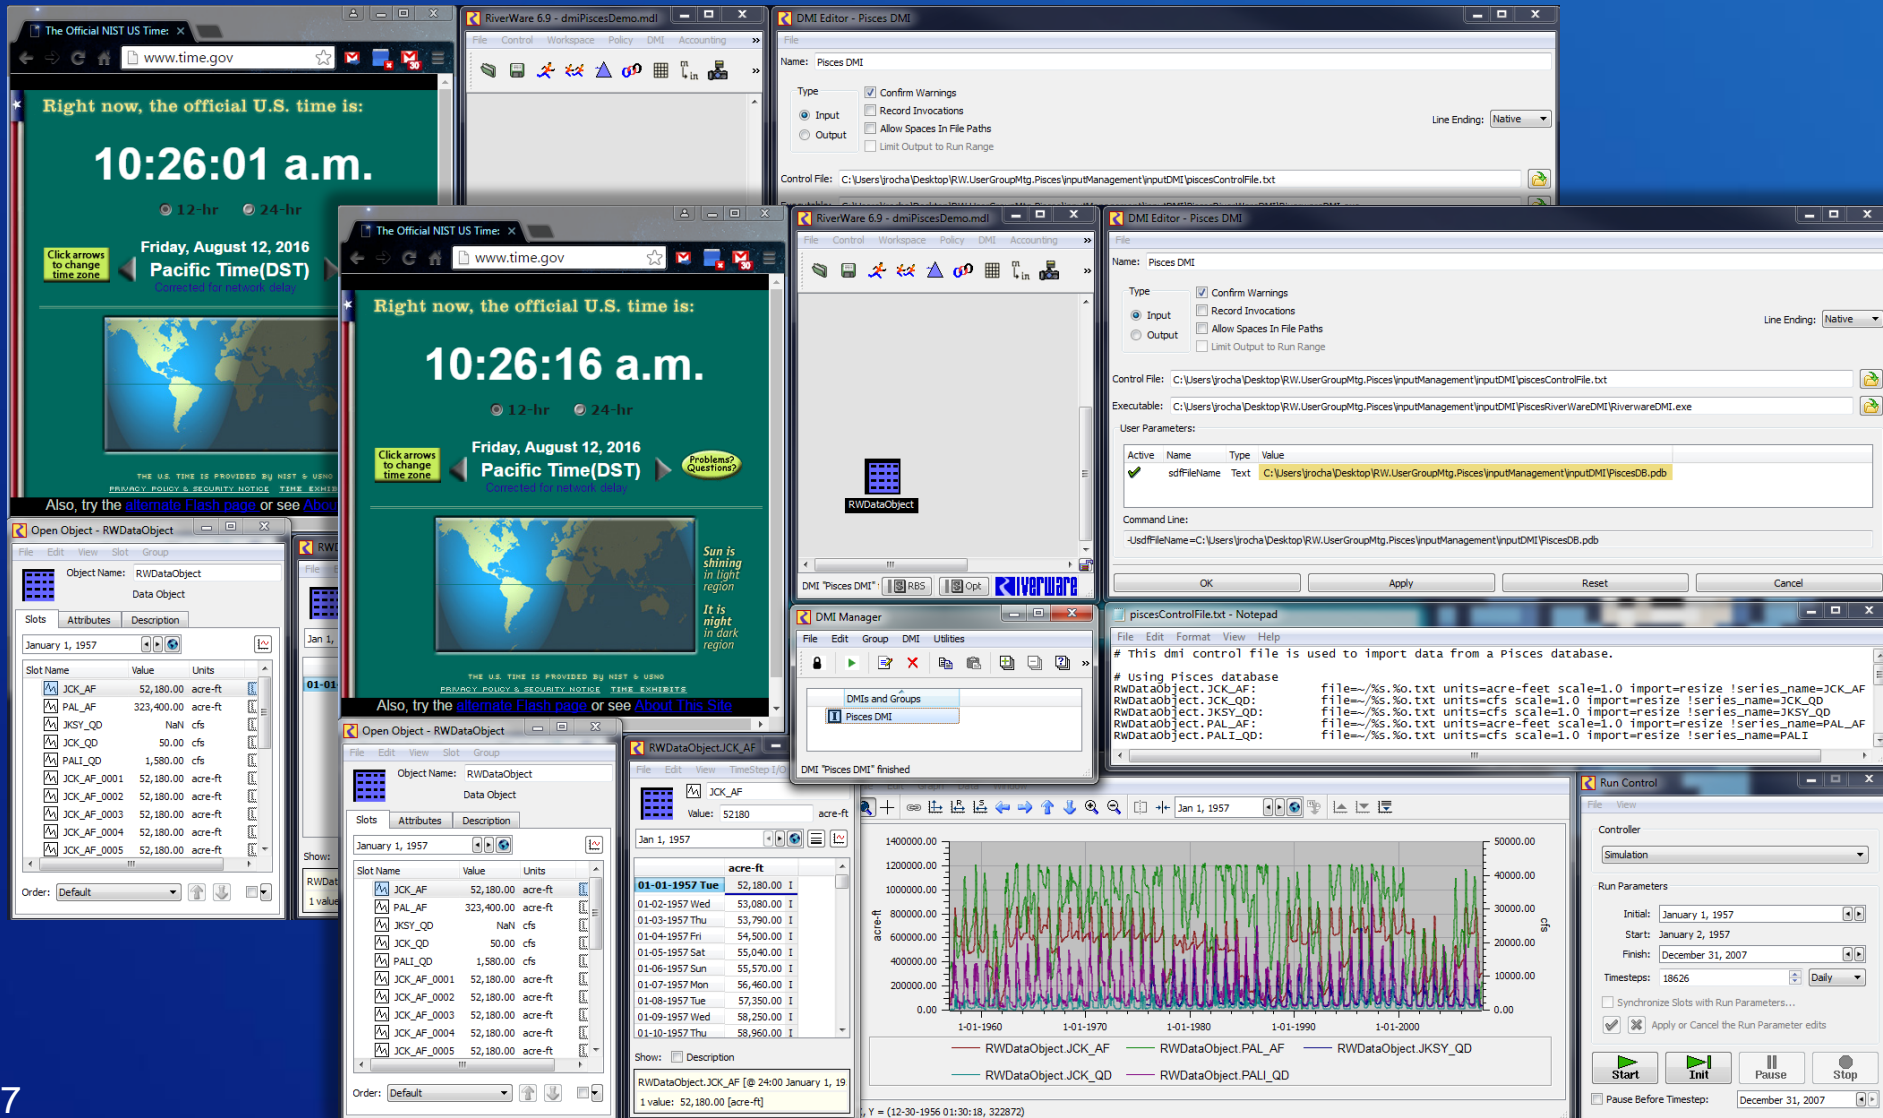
The Official NIST US Time:
www.time.gov
Right now, the official U.S. time is:
10:26:01 a.m.
12-hr 24-hr
Click arrows to change time zone
Friday, August 12, 2016
Pacific Time(DST)
Corrected for network delay
Also, try the alternate Flash page or see About

RiverWare 6.9 - dmiPiscesDemo.mdl
File Control Workspace Policy DMI Accounting

DMI Editor - Pisces DMI
File
Name: Pisces DMI
Type
Input
Output
Confirm Warnings
Record Invocations
Allow Spaces In File Paths
Limit Output to Run Range
Line Ending: Native
Control File: C:\Users\jrocha\Desktop\RW.UserGroupMtg.Pisces\inputManagement\inputDMI\piscesControlFile.txt

The Official NIST US Time:
www.time.gov
Right now, the official U.S. time is:
10:26:16 a.m.
12-hr 24-hr
Click arrows to change time zone
Friday, August 12, 2016
Pacific Time(DST)
Problems? Questions?
Corrected for network delay
Sun is shining in light region
It is night in dark region
THE U.S. TIME IS PROVIDED BY NIST & USNO
PRIVACY POLICY & SECURITY NOTICE TIME EXHIBITS
Also, try the alternate Flash page or see About This Site

RiverWare 6.9 - dmiPiscesDemo.mdl
File Control Workspace Policy DMI Accounting
RWDataObject
DMI "Pisces DMI" RBS Opt RiverWare

DMI Editor - Pisces DMI
File
Name: Pisces DMI
Type
Input
Output
Confirm Warnings
Record Invocations
Allow Spaces In File Paths
Limit Output to Run Range
Line Ending: Native
Control File: C:\Users\jrocha\Desktop\RW.UserGroupMtg.Pisces\inputManagement\inputDMI\piscesControlFile.txt
Executable: C:\Users\jrocha\Desktop\RW.UserGroupMtg.Pisces\inputManagement\inputDMI\PiscesRiverWareDMI\RiverwareDMI.exe
User Parameters:
| Active | Name | Type | Value |
|---|---|---|---|
| ✓ | sdfFileName | Text | C:\Users\jrocha\Desktop\RW.UserGroupMtg.Pisces\inputManagement\inputDMI\PiscesDB.pdb |
Command Line:
-UsdfFileName=C:\Users\jrocha\Desktop\RW.UserGroupMtg.Pisces\inputManagement\inputDMI\PiscesDB.pdb
OK Apply Reset Cancel

Open Object - RWDataObject
File Edit View Slot Group
Object Name: RWDataObject
Data Object
Slots Attributes Description
January 1, 1957
| Slot Name | Value | Units |
|---|---|---|
| JCK_AF | 52,180.00 | acre-ft |
| PAL_AF | 323,400.00 | acre-ft |
| JKSY_QD | NaN | cfs |
| JCK_QD | 50.00 | cfs |
| PALI_QD | 1,580.00 | cfs |
| JCK_AF_0001 | 52,180.00 | acre-ft |
| JCK_AF_0002 | 52,180.00 | acre-ft |
| JCK_AF_0003 | 52,180.00 | acre-ft |
| JCK_AF_0004 | 52,180.00 | acre-ft |
| JCK_AF_0005 | 52,180.00 | acre-ft |
Order: Default

DMI Manager
File Edit Group DMI Utilities
DMIs and Groups
Pisces DMI
DMI "Pisces DMI" finished

piscesControlFile.txt - Notepad
File Edit Format View Help
# This dmi control file is used to import data from a Pisces database.

# Using Pisces database
RWDataObject.JCK_AF: file=~/%s.%o.txt units=acre-feet scale=1.0 import=resize !series_name=JCK_AF
RWDataObject.JCK_QD: file=~/%s.%o.txt units=cfs scale=1.0 import=resize !series_name=JCK_QD
RWDataObject.JKSY_QD: file=~/%s.%o.txt units=cfs scale=1.0 import=resize !series_name=JKSY_QD
RWDataObject.PAL_AF: file=~/%s.%o.txt units=acre-feet scale=1.0 import=resize !series_name=PAL_AF
RWDataObject.PALI_QD: file=~/%s.%o.txt units=cfs scale=1.0 import=resize !series_name=PALI

Open Object - RWDataObject
File Edit View Slot Group
Object Name: RWDataObject
Data Object
Slots Attributes Description
January 1, 1957
| Slot Name | Value | Units |
|---|---|---|
| JCK_AF | 52,180.00 | acre-ft |
| PAL_AF | 323,400.00 | acre-ft |
| JKSY_QD | NaN | cfs |
| JCK_QD | 50.00 | cfs |
| PALI_QD | 1,580.00 | cfs |
| JCK_AF_0001 | 52,180.00 | acre-ft |
| JCK_AF_0002 | 52,180.00 | acre-ft |
| JCK_AF_0003 | 52,180.00 | acre-ft |
| JCK_AF_0004 | 52,180.00 | acre-ft |
| JCK_AF_0005 | 52,180.00 | acre-ft |
Order: Default

RWDataObject.JCK_AF
File Edit View TimeStep I/O
JCK_AF
Value: 52180 acre-ft
Jan 1, 1957
| | acre-ft |
|---|---|
| 01-01-1957 Tue | 52,180.00 I |
| 01-02-1957 Wed | 53,080.00 I |
| 01-03-1957 Thu | 53,790.00 I |
| 01-04-1957 Fri | 54,500.00 I |
| 01-05-1957 Sat | 55,040.00 I |
| 01-06-1957 Sun | 55,570.00 I |
| 01-07-1957 Mon | 56,460.00 I |
| 01-08-1957 Tue | 57,350.00 I |
| 01-09-1957 Wed | 58,250.00 I |
| 01-10-1957 Thu | 58,960.00 I |
Show: Description
RWDataObject.JCK_AF [@ 24:00 January 1, 19
1 value: 52,180.00 [acre-ft]

Jan 1, 1957
1400000.00 1200000.00 1000000.00 800000.00 600000.00 400000.00 200000.00 0.00
acre-ft
50000.00 40000.00 30000.00 20000.00 10000.00 0.00
cfs
1-01-1960 1-01-1970 1-01-1980 1-01-1990 1-01-2000
RWDataObject.JCK_AF RWDataObject.PAL_AF RWDataObject.JKSY_QD
RWDataObject.JCK_QD RWDataObject.PALI_QD
, Y = (12-30-1956 01:30:18, 322872)

Run Control
File View
Controller
Simulation
Run Parameters
Initial: January 1, 1957
Start: January 2, 1957
Finish: December 31, 2007
Timesteps: 18626 Daily
Synchronize Slots with Run Parameters...
Apply or Cancel the Run Parameter edits
Start Init Pause Stop
Pause Before Timestep: December 31, 2007

7